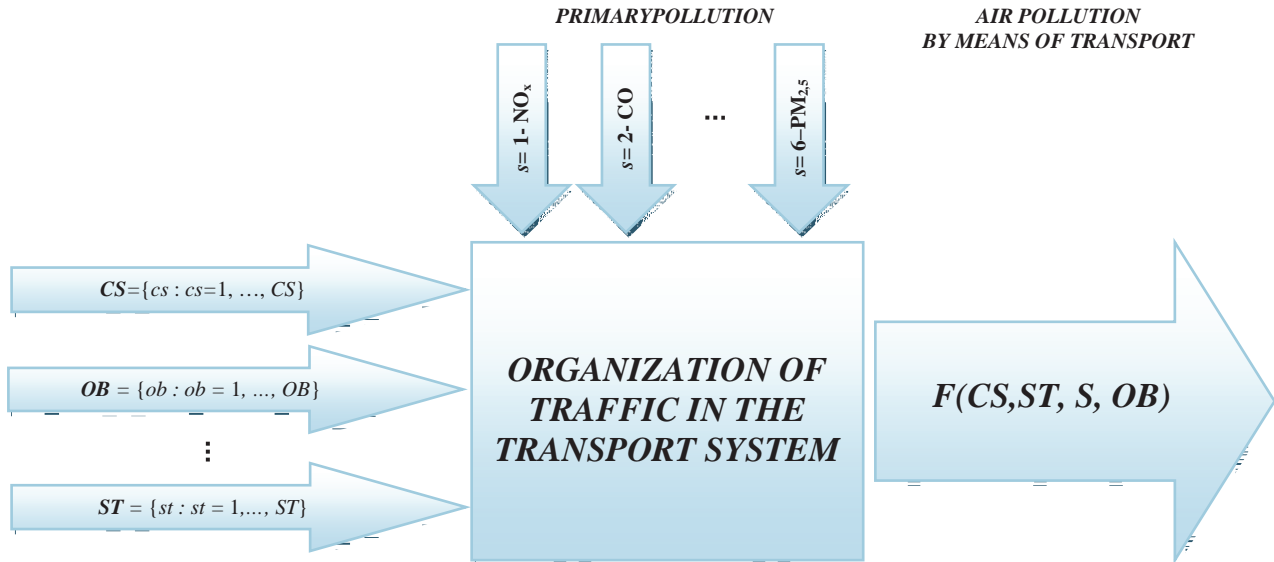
PRIMARYPOLLUTION

AIR POLLUTION BY MEANS OF TRANSPORT

$s$= 1- $NO_x$

$s$= 2- CO

...

$s$= 6–$PM_{2,5}$

$CS=\{cs : cs=1, \ldots, CS\}$

$OB = \{ob : ob = 1, \ldots, OB\}$

⋮

$ST = \{st : st = 1, \ldots, ST\}$

ORGANIZATION OF TRAFFIC IN THE TRANSPORT SYSTEM

F(CS,ST, S, OB)